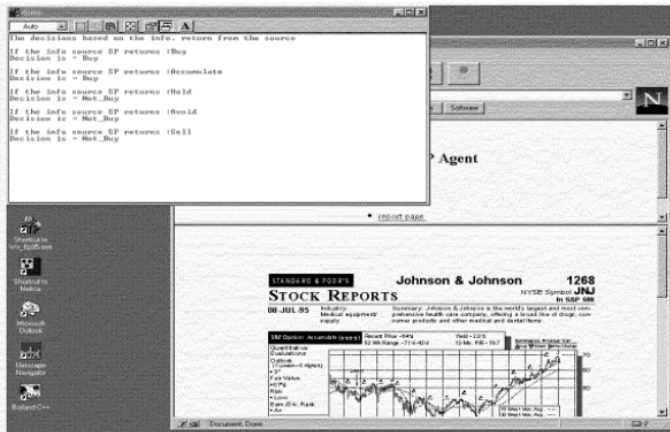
Auto

A

The decisions based on the info. return from the source

If the info source SP returns :Buy
Decision is - Buy

If the info source SP returns :Accumulate
Decision is - Buy

If the info source SP returns :Hold
Decision is - Not_Buy

If the info source SP returns :Avoid
Decision is - Not_Buy

If the info source SP returns :Sell
Decision is - Not_Buy

Software

N

P Agent

report page

Shortcut to

Shortcut to

Microsoft Outlook

Netscape Navigator

Borland C++

STANDARD & POOR'S

STOCK REPORTS

Johnson & Johnson

1268

NYSE Symbol JNJ

In S&P 500

08-JUL-95

Industry: Medical equipment/ supply

Summary: Johnson & Johnson is the world's largest and most comprehensive health care company, offering a broad line of drugs, consumer products and other medical and dental items.

S&P Opinion: Accumulate

Recent Price

Yield

12 Mo. P/E

Quantitative Evaluations

Outlook

Fair Value

Risk

Earn./Div. Rank

Document: Done